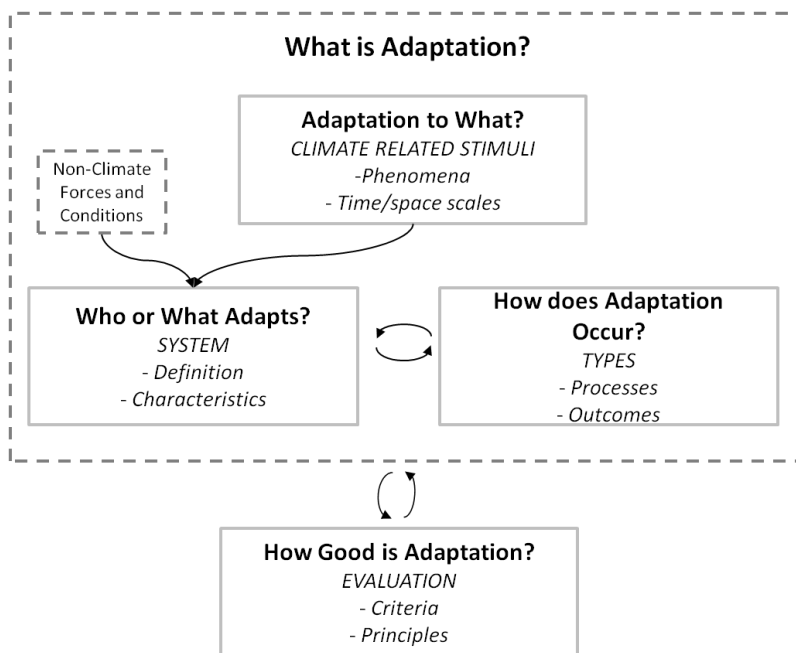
What is Adaptation?

Non-Climate Forces and Conditions

Adaptation to What?
CLIMATE RELATED STIMULI
-Phenomena
- Time/space scales

Who or What Adapts?
SYSTEM
- Definition
- Characteristics

How does Adaptation Occur?
TYPES
- Processes
- Outcomes

How Good is Adaptation?
EVALUATION
- Criteria
- Principles